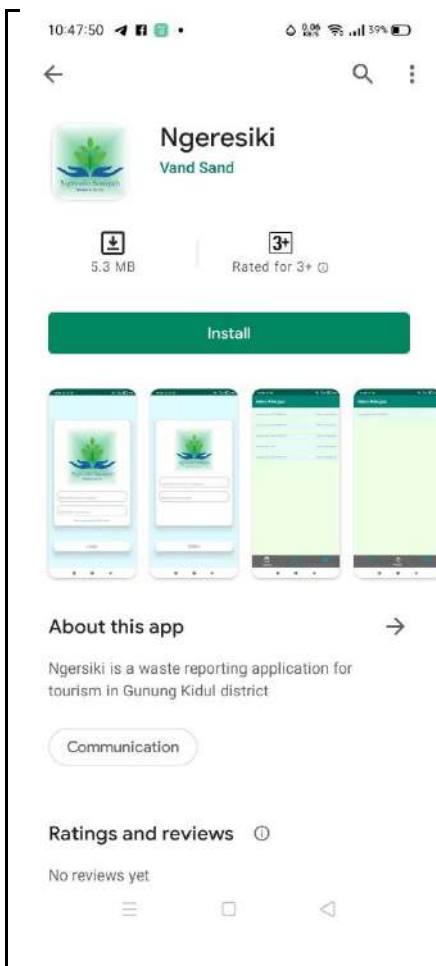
10:47:50

39%

Ngeresiki

Vand Sand

5.3 MB

3+

Rated for 3+

Install

About this app

Ngersiki is a waste reporting application for tourism in Gunung Kidul district

Communication

Ratings and reviews

No reviews yet